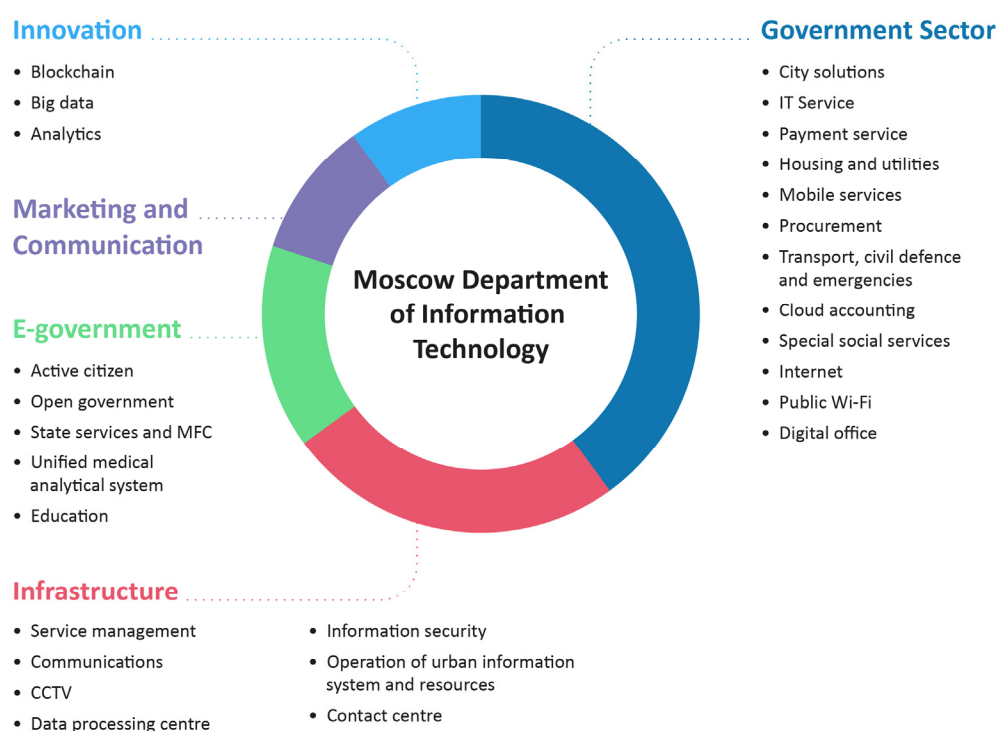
Innovation
• Blockchain
• Big data
• Analytics

Marketing and Communication

E-government
• Active citizen
• Open government
• State services and MFC
• Unified medical analytical system
• Education

Moscow Department of Information Technology

Government Sector
• City solutions
• IT Service
• Payment service
• Housing and utilities
• Mobile services
• Procurement
• Transport, civil defence and emergencies
• Cloud accounting
• Special social services
• Internet
• Public Wi-Fi
• Digital office

Infrastructure
• Service management
• Communications
• CCTV
• Data processing centre
• Information security
• Operation of urban information system and resources
• Contact centre